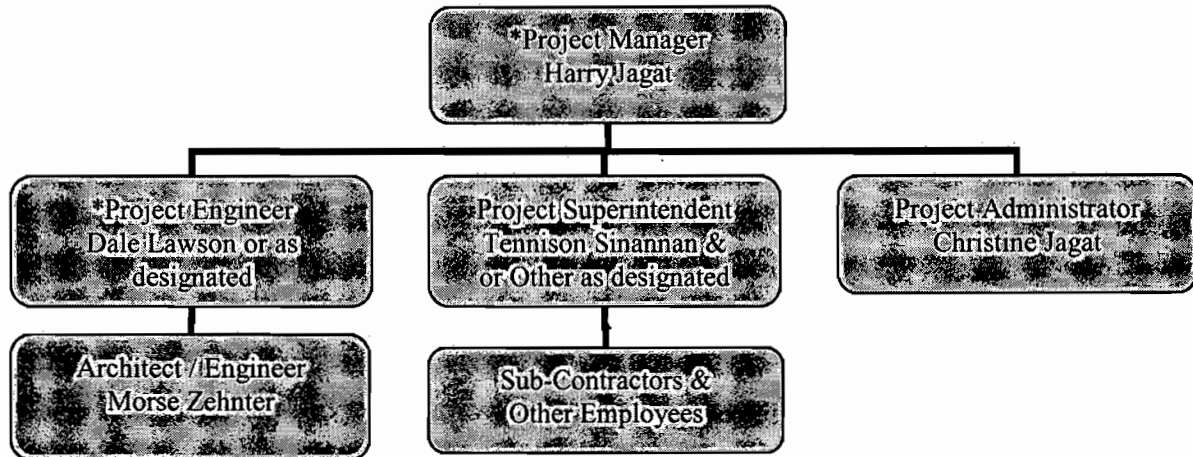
*Project Manager
Harry Jagat

*Project Engineer
Dale Lawson or as designated

Project Superintendent
Tennison Sinannan & or Other as designated

Project Administrator
Christine Jagat

Architect / Engineer
Morse Zehnter

Sub-Contractors & Other Employees